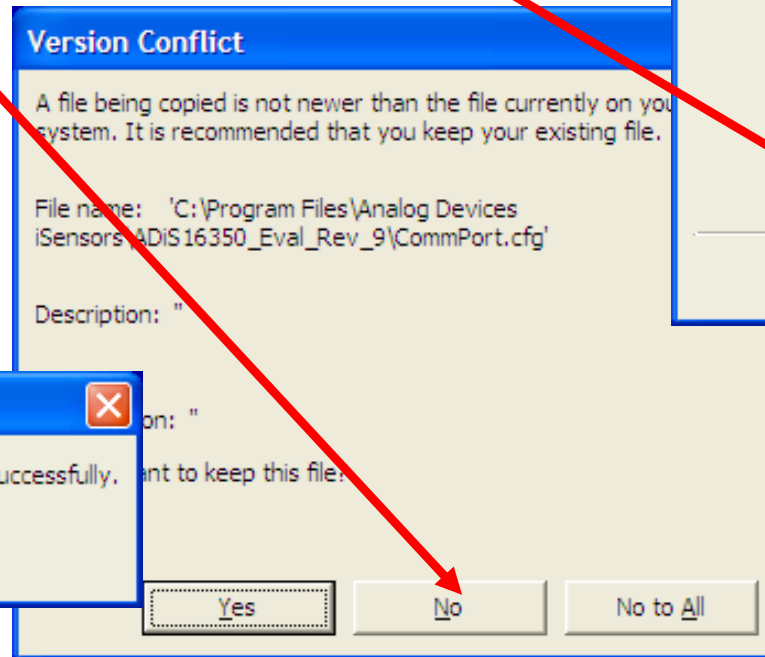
Version Conflict

A file being copied is not newer than the file currently on you system. It is recommended that you keep your existing file.

File name: 'C:\Program Files\Analog Devices iSensors\ADiS16350_Eval_Rev_9\CommPort.cfg'

Description: ''

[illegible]on: ''

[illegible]ant to keep this file?

uccessfully.

Yes

No

No to All